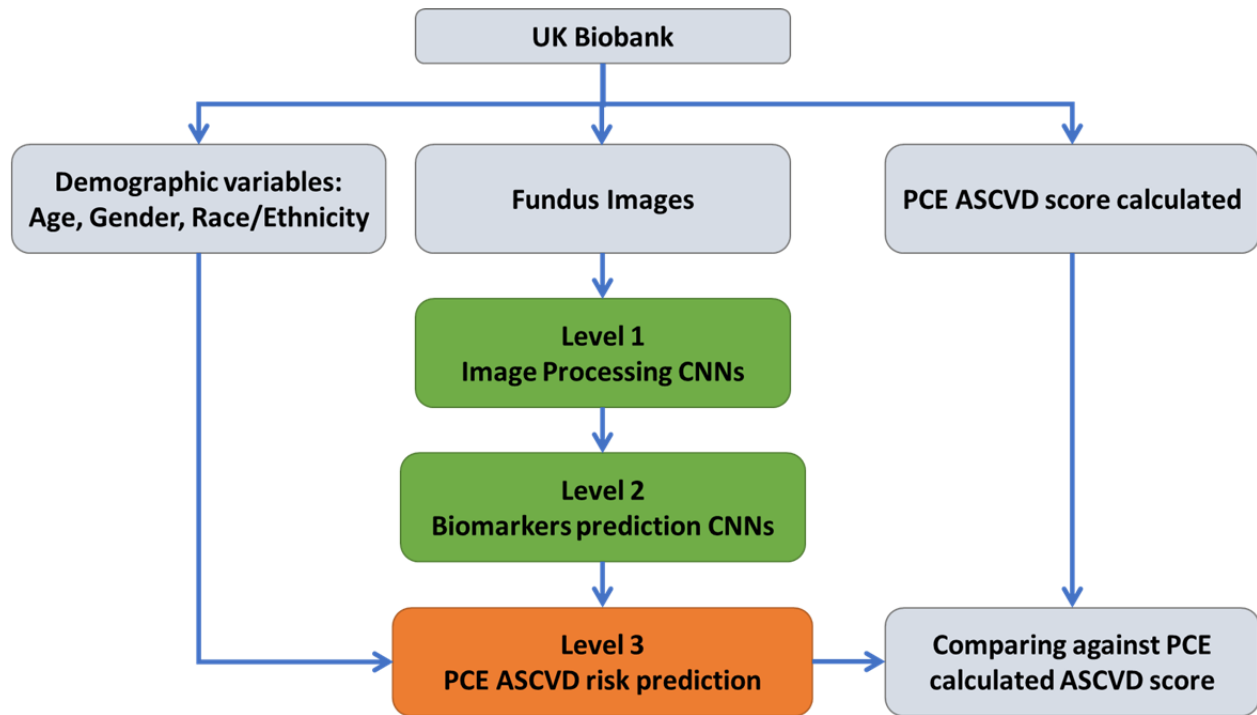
UK Biobank

Demographic variables: Age, Gender, Race/Ethnicity

Fundus Images

PCE ASCVD score calculated

Level 1
Image Processing CNNs

Level 2
Biomarkers prediction CNNs

Level 3
PCE ASCVD risk prediction

Comparing against PCE calculated ASCVD score